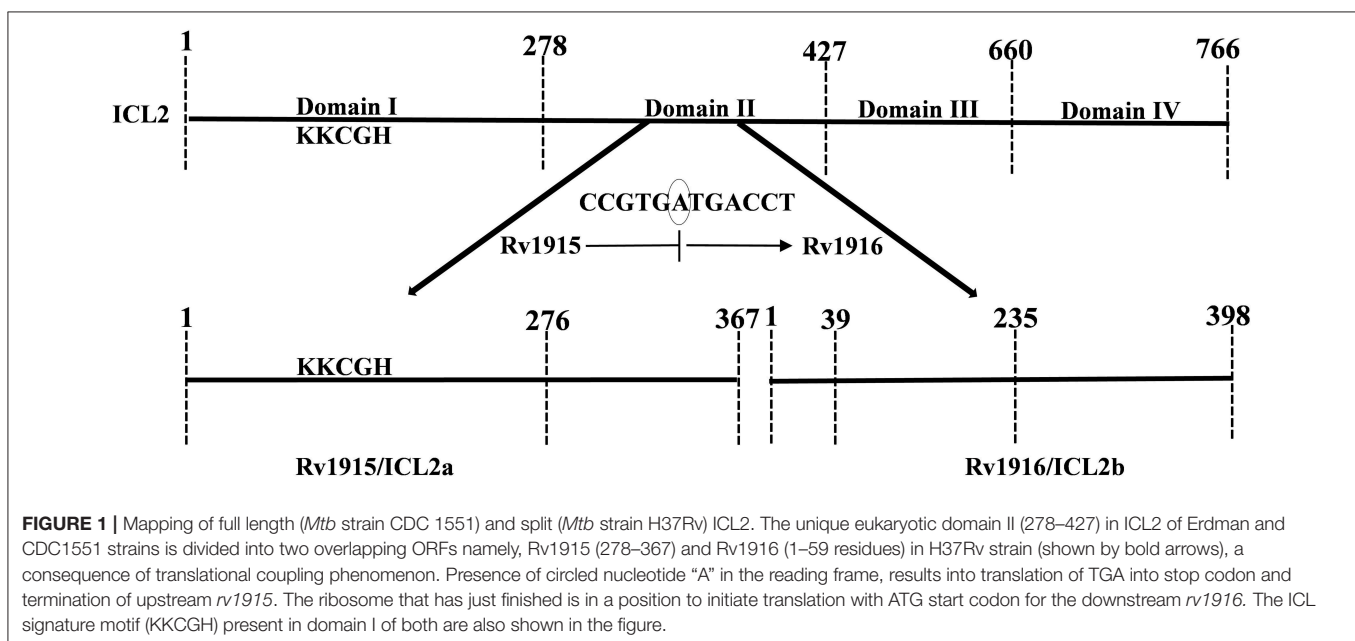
1

278

427

660

766

ICL2

Domain I

KKCGH

Domain II

Domain III

Domain IV

CCGTGATGACCT

Rv1915

Rv1916

1

276

367

1

39

235

398

KKCGH

Rv1915/ICL2a

Rv1916/ICL2b

**FIGURE 1 |** Mapping of full length (*Mtb* strain CDC 1551) and split (*Mtb* strain H37Rv) ICL2. The unique eukaryotic domain II (278–427) in ICL2 of Erdman and CDC1551 strains is divided into two overlapping ORFs namely, Rv1915 (278–367) and Rv1916 (1–59 residues) in H37Rv strain (shown by bold arrows), a consequence of translational coupling phenomenon. Presence of circled nucleotide "A" in the reading frame, results into translation of TGA into stop codon and termination of upstream *rv1915*. The ribosome that has just finished is in a position to initiate translation with ATG start codon for the downstream *rv1916*. The ICL signature motif (KKCGH) present in domain I of both are also shown in the figure.